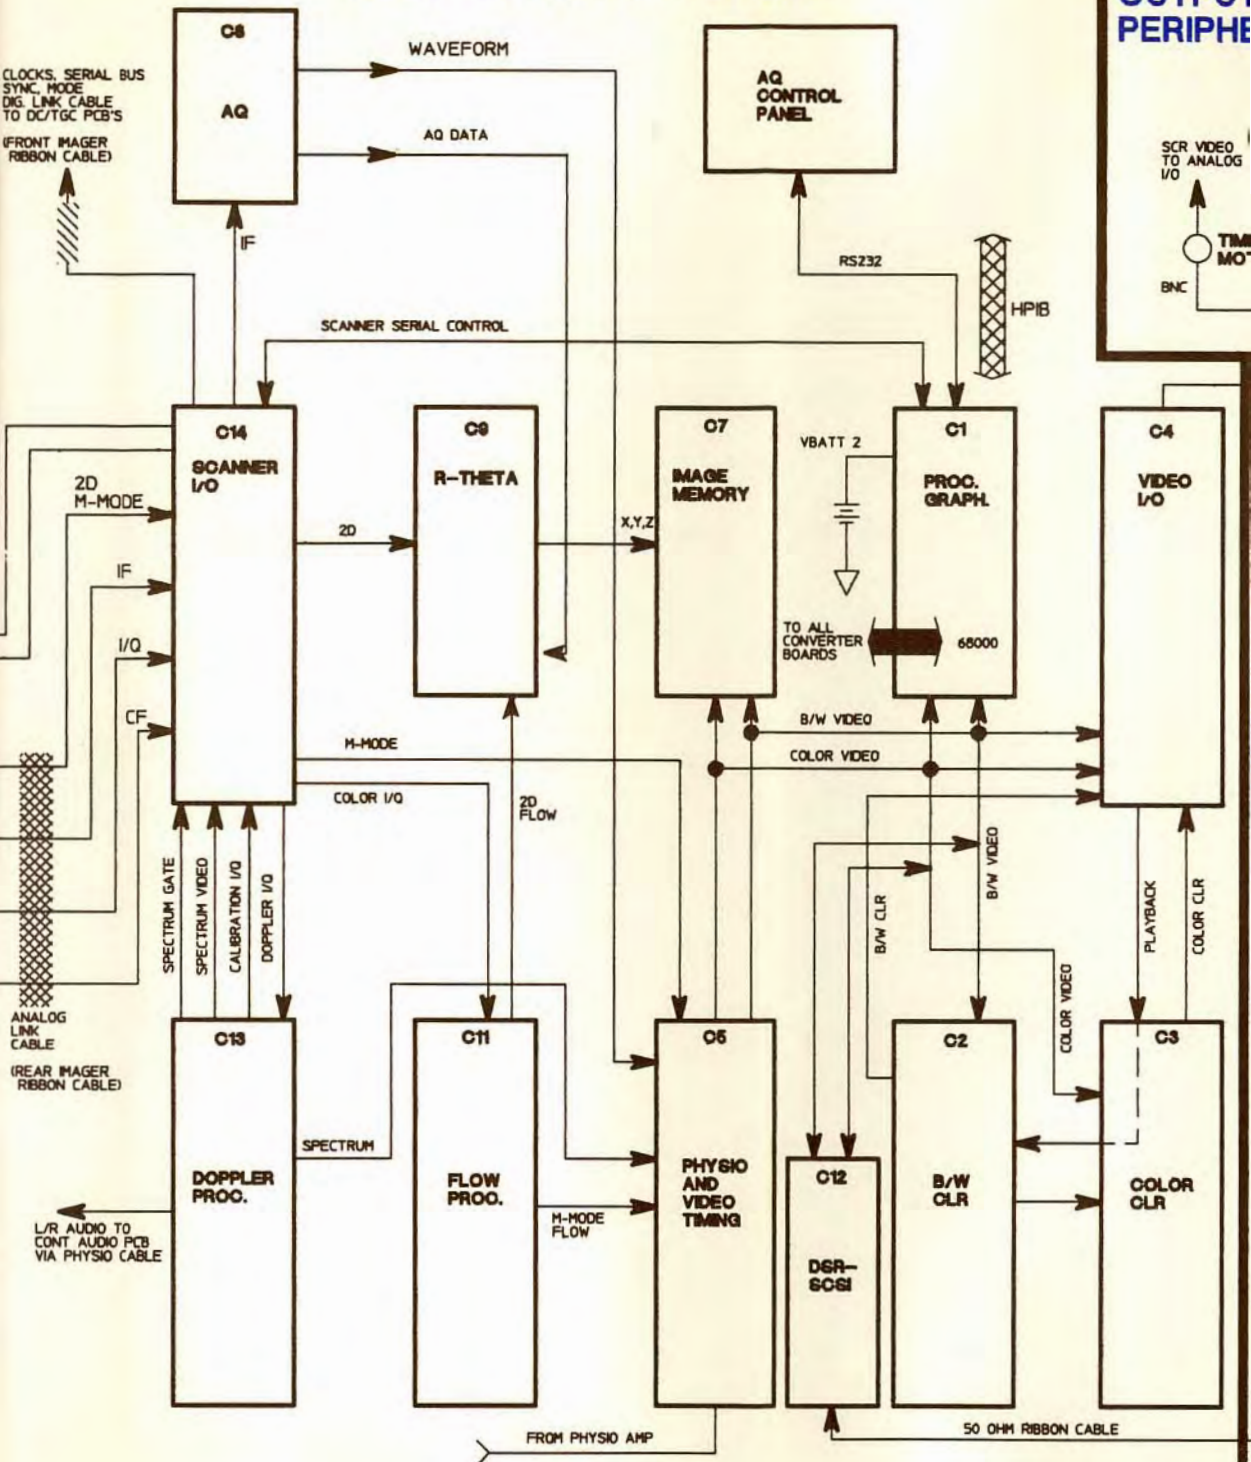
OUTPUT
PERIPHE

C8
AQ

WAVEFORM

AQ DATA

AQ CONTROL PANEL

CLOCKS, SERIAL BUS SYNC, MODE DIG. LINK CABLE TO DC/TGC PCB'S

(FRONT IMAGER RIBBON CABLE)

SCR VIDEO TO ANALOG I/O

TIM MO

BNC

IF

RS232

HPIB

SCANNER SERIAL CONTROL

C14
SCANNER I/O

C9
R-THETA

C7
IMAGE MEMORY

VBATT 2

C1
PROC. GRAPH.

C4
VIDEO I/O

2D M-MODE

2D

X,Y,Z

IF

I/Q

TO ALL CONVERTER BOARDS

68000

CF

B/W VIDEO

M-MODE

COLOR VIDEO

COLOR I/Q

2D FLOW

B/W VIDEO

SPECTRUM GATE

SPECTRUM VIDEO

CALIBRATION I/Q

DOPPLER I/Q

B/W CLR

COLOR VIDEO

PLAYBACK

COLOR CLR

ANALOG LINK CABLE

(REAR IMAGER RIBBON CABLE)

C13
DOPPLER PROC.

C11
FLOW PROC.

C5
PHYSIO AND VIDEO TIMING

C2
B/W CLR

C3
COLOR CLR

SPECTRUM

C12
DSR-SCSI

L/R AUDIO TO CONT AUDIO PCB VIA PHYSIO CABLE

M-MODE FLOW

FROM PHYSIO AMP

50 OHM RIBBON CABLE